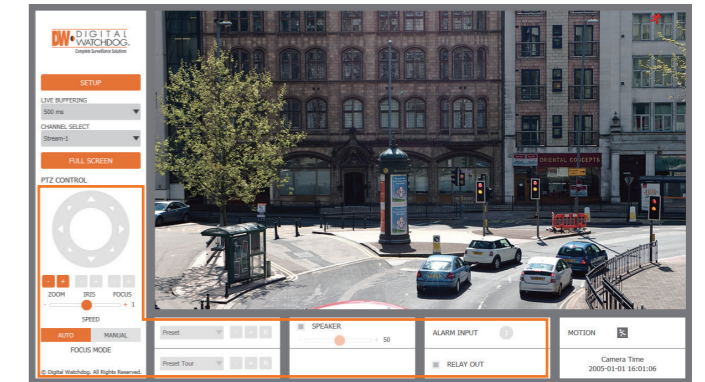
DW DIGITAL WATCHDOG
Complete Surveillance Solutions

SETUP

LIVE BUFFERING
500 ms

CHANNEL SELECT
Stream-1

FULL SCREEN

PTZ CONTROL

- +
ZOOM IRIS FOCUS
- 1 +
SPEED

AUTO MANUAL
FOCUS MODE

© Digital Watchdog. All Rights Reserved.

ORIENTAL CONCEPTS

Preset
Preset Tour

SPEAKER
50

ALARM INPUT
RELAY OUT

MOTION

Camera Time
2005-01-01 16:01:06